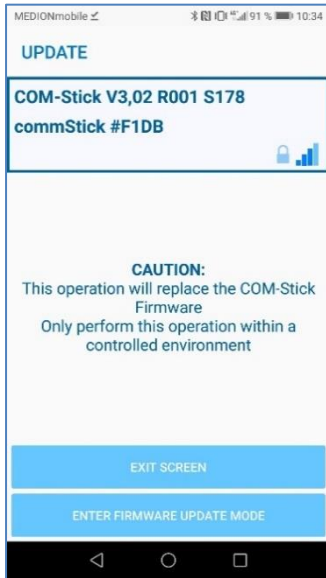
MEDIONmobile 91 % 10:34

UPDATE

COM-Stick V3,02 R001 S178
commStick #F1DB

CAUTION:
This operation will replace the COM-Stick Firmware
Only perform this operation within a controlled environment

EXIT SCREEN

ENTER FIRMWARE UPDATE MODE